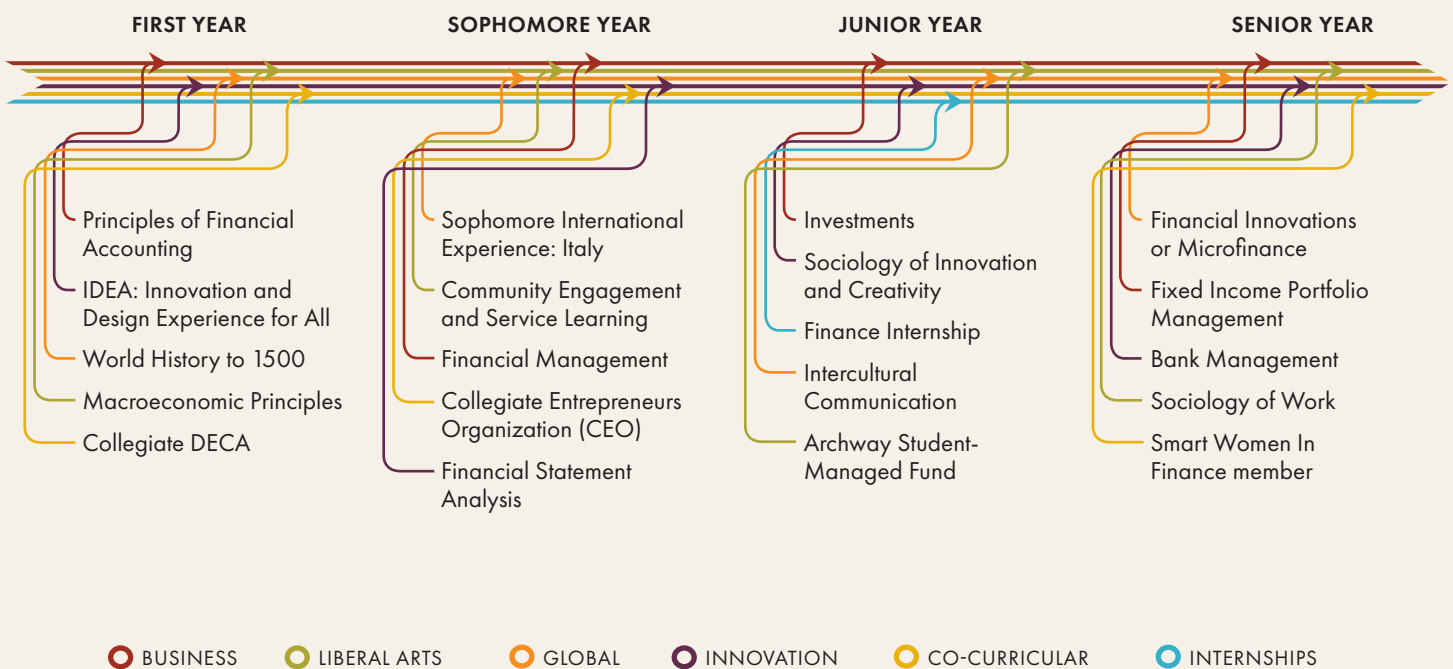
FIRST YEAR

Principles of Financial Accounting

IDEA: Innovation and Design Experience for All

World History to 1500

Macroeconomic Principles

Collegiate DECA

SOPHOMORE YEAR

Sophomore International Experience: Italy

Community Engagement and Service Learning

Financial Management

Collegiate Entrepreneurs Organization (CEO)

Financial Statement Analysis

JUNIOR YEAR

Investments

Sociology of Innovation and Creativity

Finance Internship

Intercultural Communication

Archway Student-Managed Fund

SENIOR YEAR

Financial Innovations or Microfinance

Fixed Income Portfolio Management

Bank Management

Sociology of Work

Smart Women In Finance member

BUSINESS LIBERAL ARTS GLOBAL INNOVATION CO-CURRICULAR INTERNSHIPS